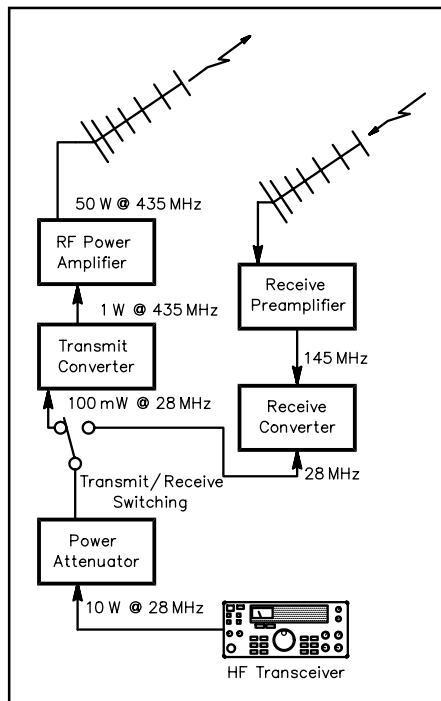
50 W @ 435 MHz

RF Power Amplifier

1 W @ 435 MHz

Transmit Converter

100 mW @ 28 MHz

Transmit/Receive Switching

Power Attenuator

10 W @ 28 MHz

HF Transceiver

Receive Preamplifier

145 MHz

Receive Converter

28 MHz